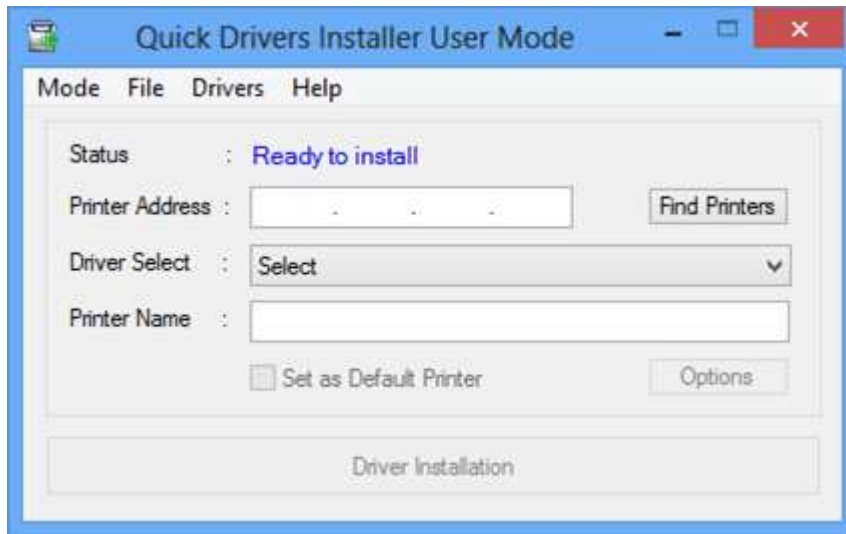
Quick Drivers Installer User Mode

Mode File Drivers Help

Status : Ready to install

Printer Address : . . .

Find Printers

Driver Select : Select

Printer Name :

Set as Default Printer

Options

Driver Installation